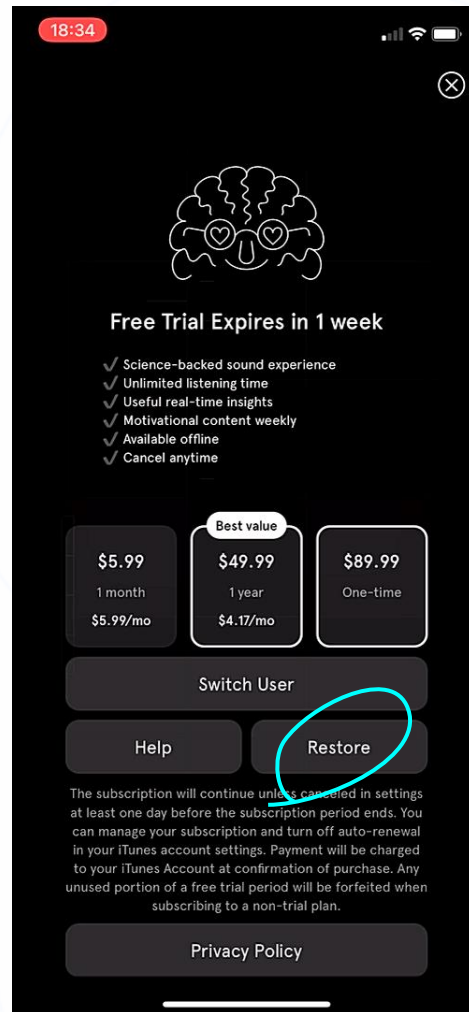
18:34

Free Trial Expires in 1 week

✓ Science-backed sound experience
✓ Unlimited listening time
✓ Useful real-time insights
✓ Motivational content weekly
✓ Available offline
✓ Cancel anytime

$5.99
1 month
$5.99/mo

Best value
$49.99
1 year
$4.17/mo

$89.99
One-time

Switch User

Help

Restore

The subscription will continue unless canceled in settings at least one day before the subscription period ends. You can manage your subscription and turn off auto-renewal in your iTunes account settings. Payment will be charged to your iTunes Account at confirmation of purchase. Any unused portion of a free trial period will be forfeited when subscribing to a non-trial plan.

Privacy Policy